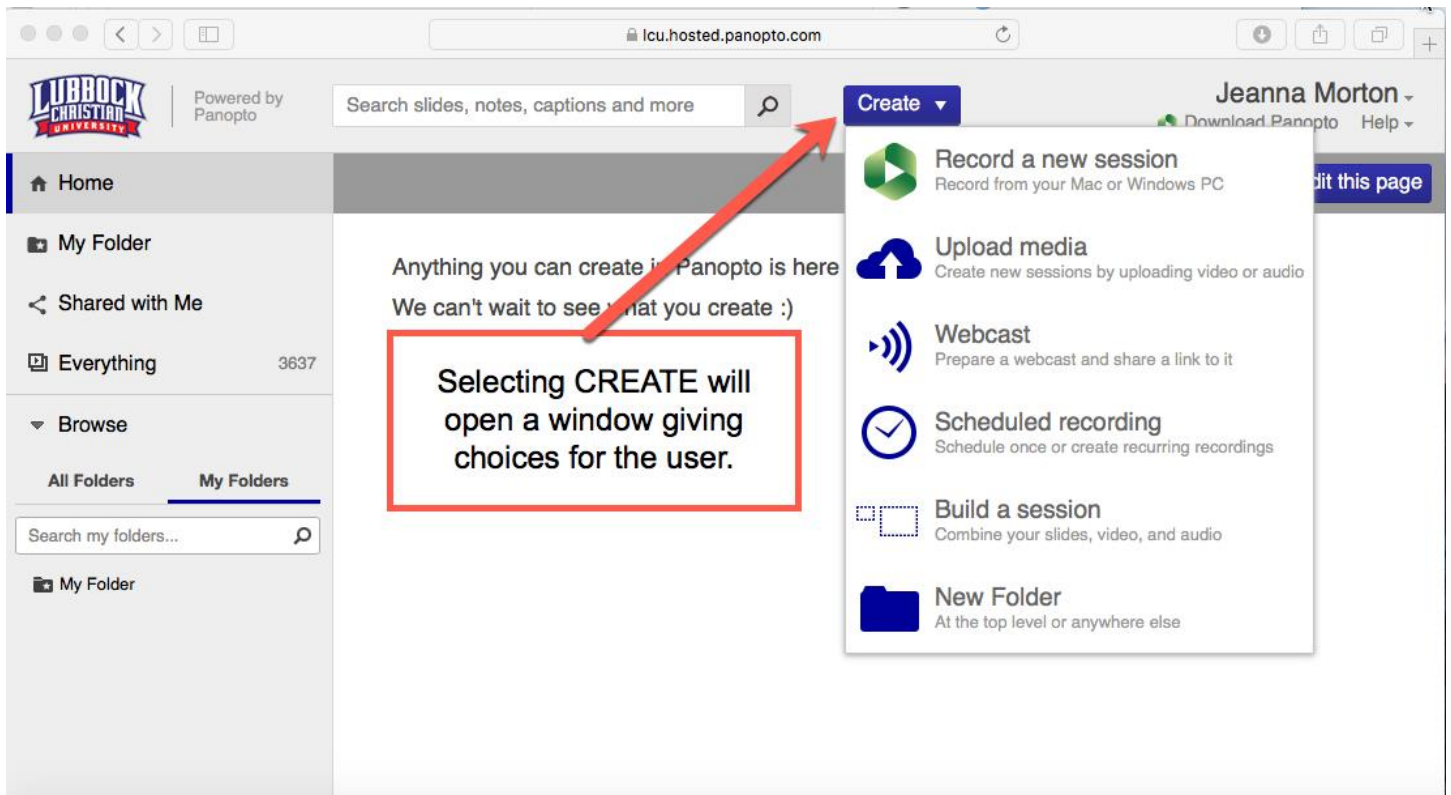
lcu.hosted.panopto.com

LUBBOCK CHRISTIAN UNIVERSITY

Powered by Panopto

Search slides, notes, captions and more

Create

Jeanna Morton

Download Panopto Help

Home

My Folder

Shared with Me

Everything 3637

Browse

All Folders My Folders

Search my folders...

My Folder

dit this page

Anything you can create i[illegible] Panopto is here

We can't wait to see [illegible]at you create :)

Selecting CREATE will open a window giving choices for the user.

Record a new session
Record from your Mac or Windows PC

Upload media
Create new sessions by uploading video or audio

Webcast
Prepare a webcast and share a link to it

Scheduled recording
Schedule once or create recurring recordings

Build a session
Combine your slides, video, and audio

New Folder
At the top level or anywhere else